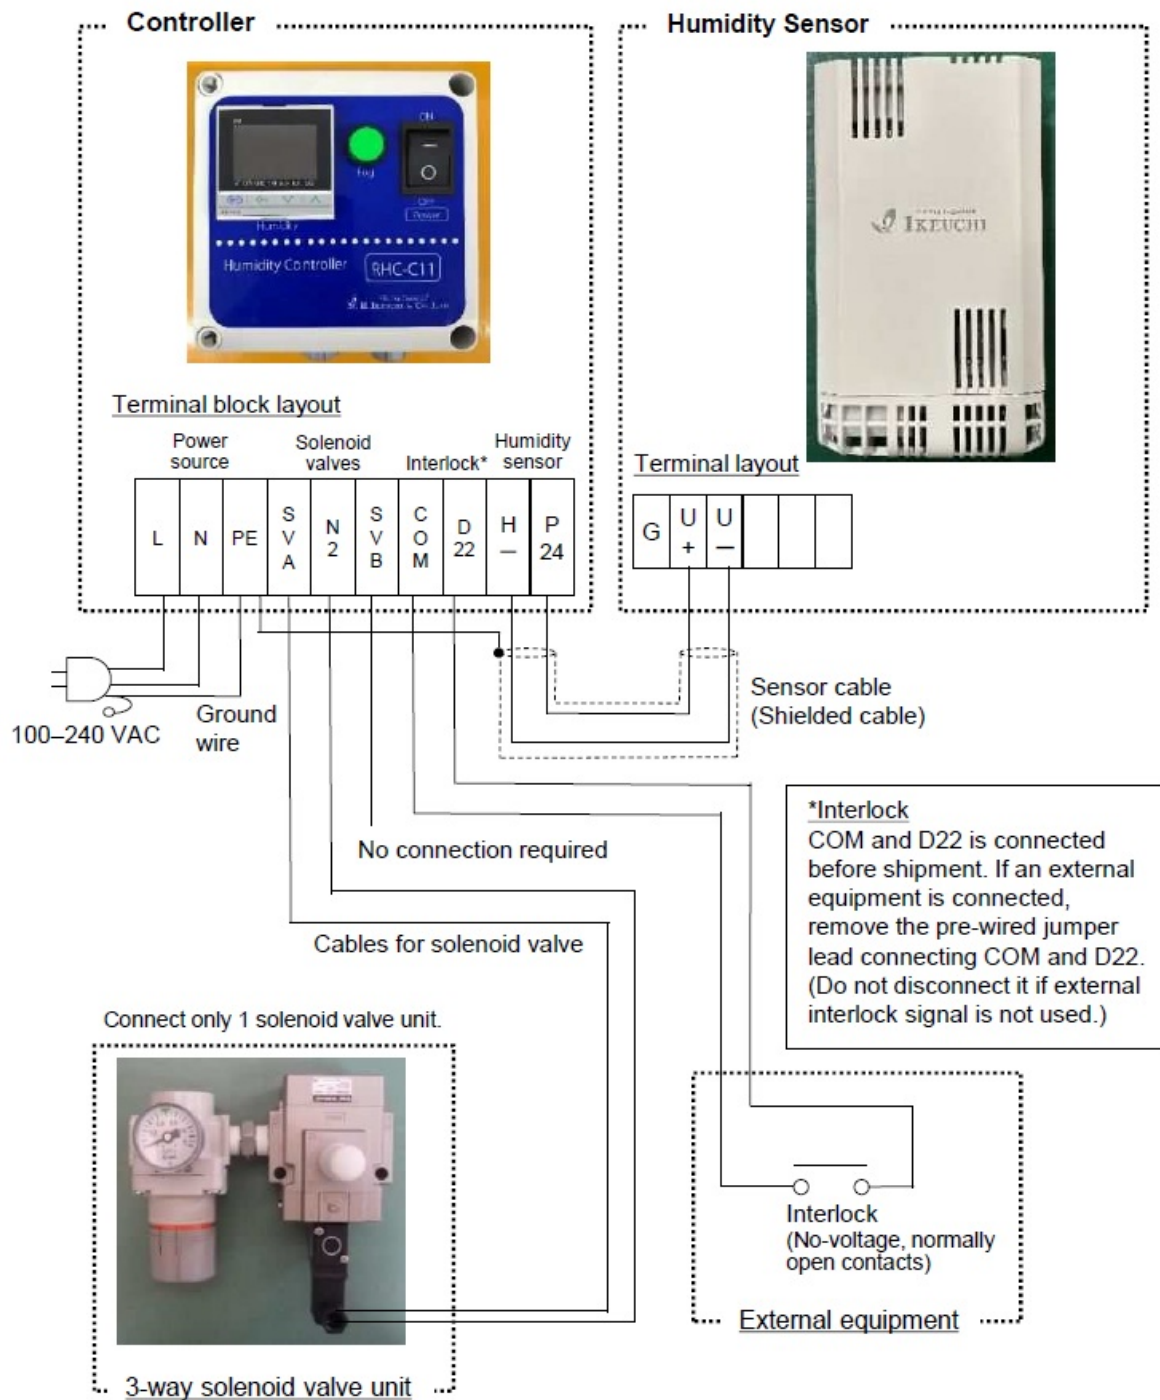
Controller

Humidity Sensor

Fog

Humidity

Power

Humidity Controller RHC-C11

IKEUCHI

Terminal block layout

Power source

Solenoid valves

Interlock*

Humidity sensor

| L | N | PE | SVA | N2 | SVB | COM | D22 | H– | P24 |
|---|---|---|---|---|---|---|---|---|---|

Terminal layout

| G | U+ | U– | | | |
|---|---|---|---|---|---|

100–240 VAC

Ground wire

Sensor cable (Shielded cable)

*Interlock
COM and D22 is connected before shipment. If an external equipment is connected, remove the pre-wired jumper lead connecting COM and D22. (Do not disconnect it if external interlock signal is not used.)

No connection required

Cables for solenoid valve

Connect only 1 solenoid valve unit.

Interlock
(No-voltage, normally open contacts)

External equipment

3-way solenoid valve unit